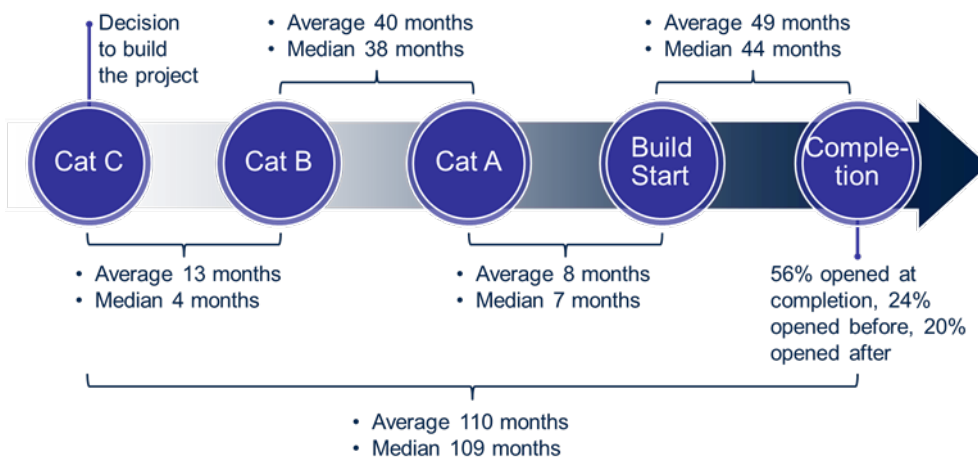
Decision to build the project

• Average 40 months
• Median 38 months

• Average 49 months
• Median 44 months

Cat C

Cat B

Cat A

Build Start

Completion

• Average 13 months
• Median 4 months

• Average 8 months
• Median 7 months

56% opened at completion, 24% opened before, 20% opened after

• Average 110 months
• Median 109 months